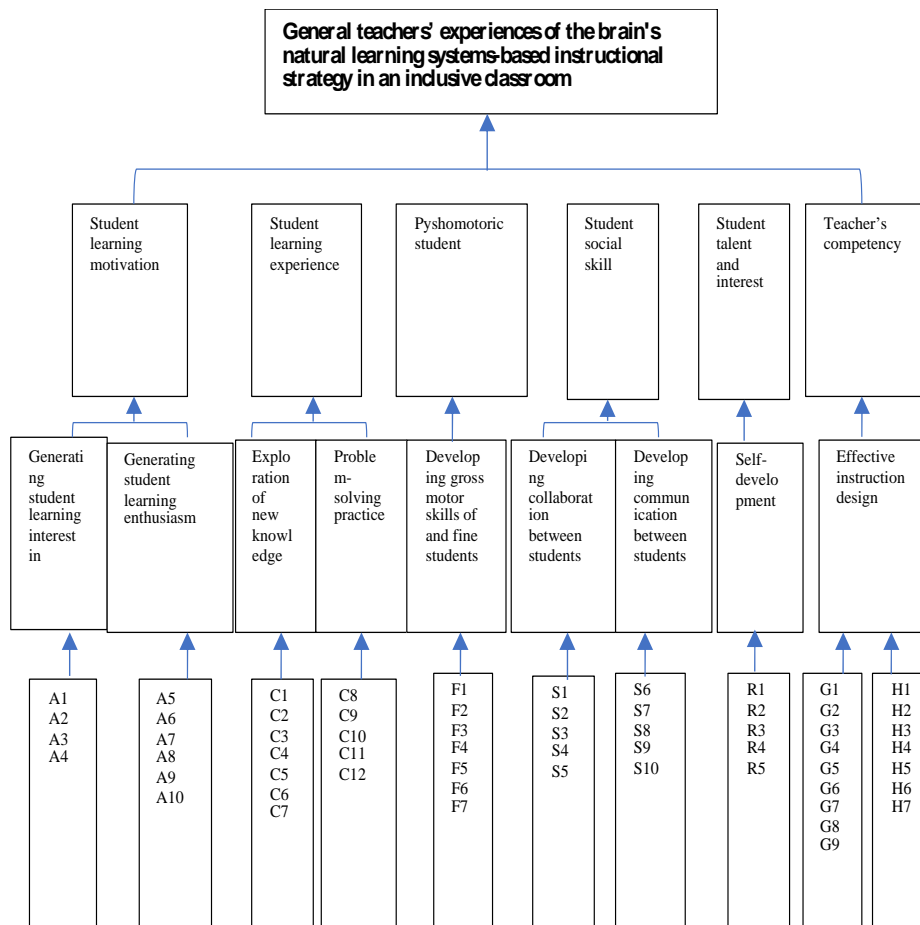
General teachers' experiences of the brain's natural learning systems-based instructional strategy in an inclusive classroom

Student learning motivation

Student learning experience

Pyshomotoric student

Student social skill

Student talent and interest

Teacher's competency

Generating student learning interest in

Generating student learning enthusiasm

Exploration of new knowledge

Problem-solving practice

Developing gross motor skills of and fine students

Developing collaboration between students

Developing communication between students

Self-development

Effective instruction design

A1
A2
A3
A4

A5
A6
A7
A8
A9
A10

C1
C2
C3
C4
C5
C6
C7

C8
C9
C10
C11
C12

F1
F2
F3
F4
F5
F6
F7

S1
S2
S3
S4
S5

S6
S7
S8
S9
S10

R1
R2
R3
R4
R5

G1
G2
G3
G4
G5
G6
G7
G8
G9

H1
H2
H3
H4
H5
H6
H7